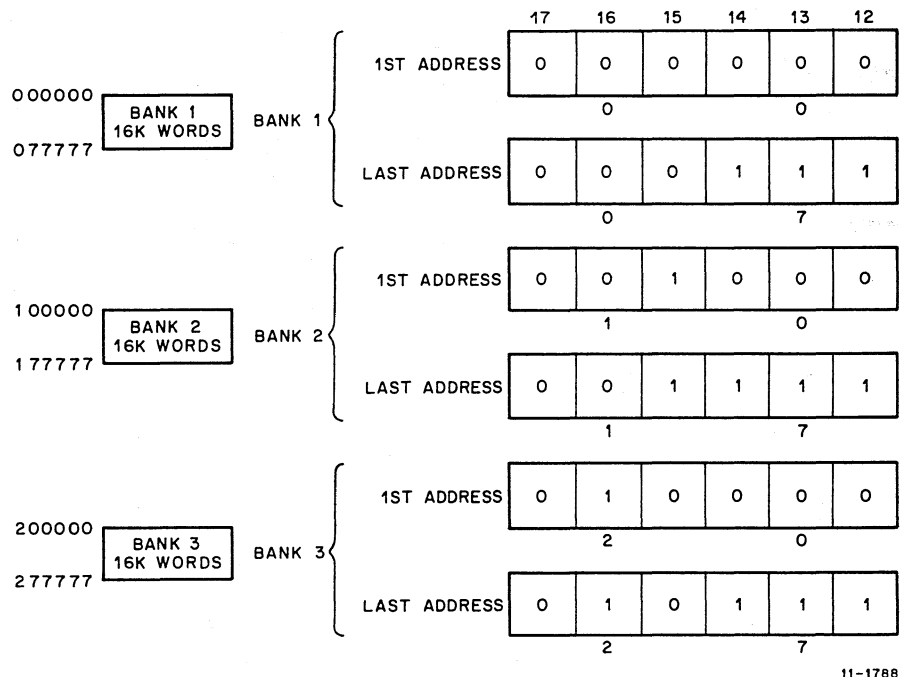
000000
BANK 1
16K WORDS
077777

BANK 1

| | 17 | 16 | 15 | 14 | 13 | 12 |
|---|---|---|---|---|---|---|
| 1ST ADDRESS | 0 | 0 | 0 | 0 | 0 | 0 |

0 0

| | | | | | | |
|---|---|---|---|---|---|---|
| LAST ADDRESS | 0 | 0 | 0 | 1 | 1 | 1 |

0 7

100000
BANK 2
16K WORDS
177777

BANK 2

| | | | | | | |
|---|---|---|---|---|---|---|
| 1ST ADDRESS | 0 | 0 | 1 | 0 | 0 | 0 |

1 0

| | | | | | | |
|---|---|---|---|---|---|---|
| LAST ADDRESS | 0 | 0 | 1 | 1 | 1 | 1 |

1 7

200000
BANK 3
16K WORDS
277777

BANK 3

| | | | | | | |
|---|---|---|---|---|---|---|
| 1ST ADDRESS | 0 | 1 | 0 | 0 | 0 | 0 |

2 0

| | | | | | | |
|---|---|---|---|---|---|---|
| LAST ADDRESS | 0 | 1 | 0 | 1 | 1 | 1 |

2 7

11-1788